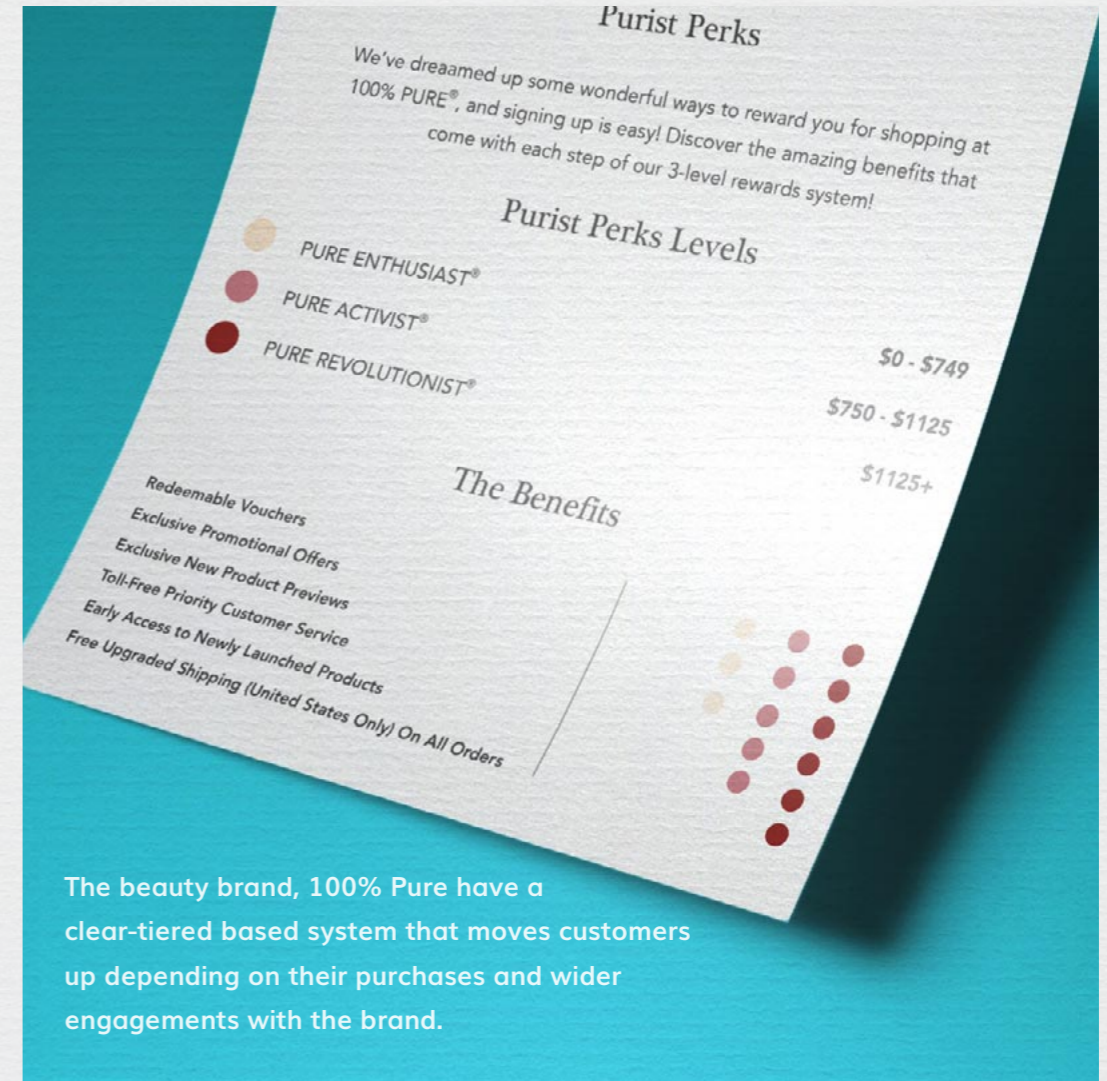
Purist Perks

We've dreaamed up some wonderful ways to reward you for shopping at 100% PURE®, and signing up is easy! Discover the amazing benefits that come with each step of our 3-level rewards system!

Purist Perks Levels

PURE ENTHUSIAST®
PURE ACTIVIST®
PURE REVOLUTIONIST®

$0 - $749
$750 - $1125
$1125+

The Benefits

Redeemable Vouchers
Exclusive Promotional Offers
Exclusive New Product Previews
Toll-Free Priority Customer Service
Early Access to Newly Launched Products
Free Upgraded Shipping (United States Only) On All Orders

The beauty brand, 100% Pure have a clear-tiered based system that moves customers up depending on their purchases and wider engagements with the brand.